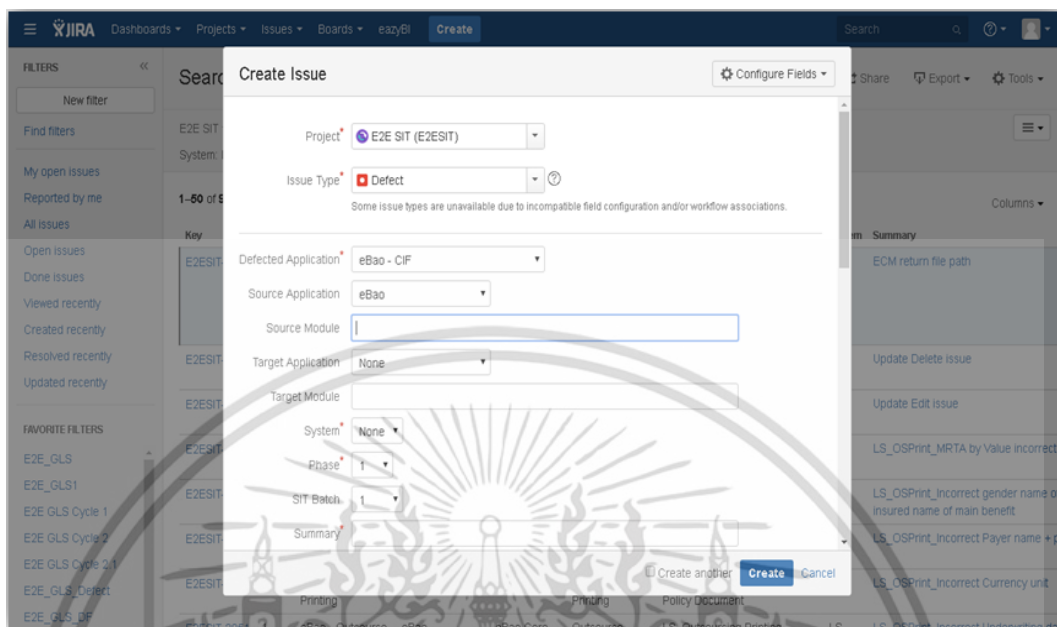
JIRA Dashboards ▾ Projects ▾ Issues ▾ Boards ▾ eazyBI Create

Search

FILTERS «
New filter
Find filters
My open issues
Reported by me
All issues
Open issues
Done issues
Viewed recently
Created recently
Resolved recently
Updated recently

FAVORITE FILTERS
E2E_GLS
E2E_GLS1
E2E GLS Cycle 1
E2E GLS Cycle 2
E2E GLS Cycle 2.1
E2E_GLS_Defect
E2E_GLS_DF

Searc
E2E SIT
System:
1–50 of
Key
E2ESIT
E2ESIT
E2ESIT
E2ESIT
E2ESIT
E2ESIT
E2ESIT

Share Export ▾ Tools ▾
Columns ▾
Summary
ECM return file path
Update Delete issue
Update Edit issue
LS_OSPrint_MRTA by Value incorrect
LS_OSPrint_Incorrect gender name of insured name of main benefit
LS_OSPrint_Incorrect Payer name + p
LS_OSPrint_Incorrect Currency unit

Create Issue
Configure Fields ▾

Project* E2E SIT (E2ESIT)
Issue Type* Defect
Some issue types are unavailable due to incompatible field configuration and/or workflow associations.

Defected Application* eBao - CIF
Source Application eBao
Source Module
Target Application None
Target Module
System* None
Phase* 1
SIT Batch 1
Summary*

Create another Create Cancel

Printing Printing Policy Document